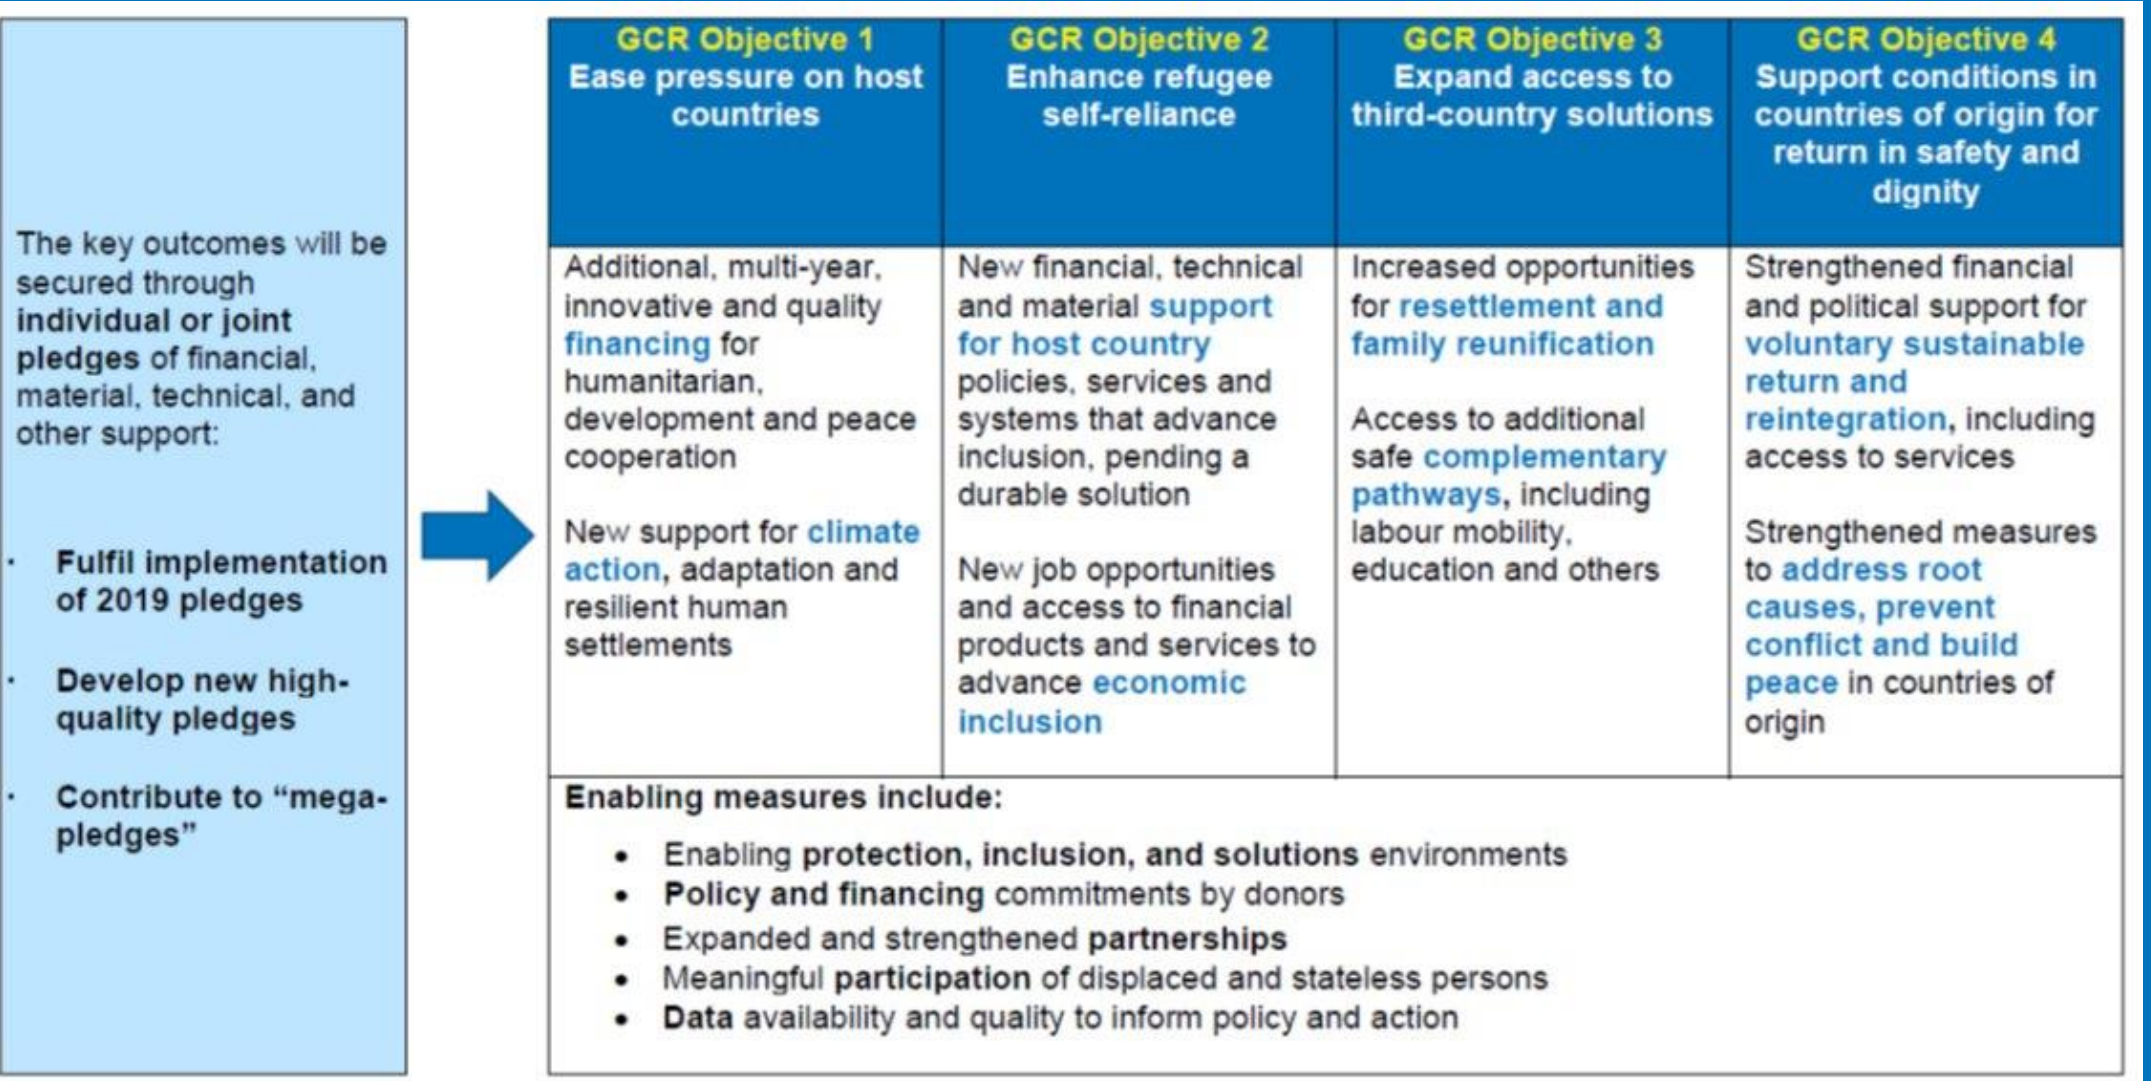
The key outcomes will be secured through individual or joint pledges of financial, material, technical, and other support:

- Fulfil implementation of 2019 pledges
- Develop new high-quality pledges
- Contribute to "mega-pledges"

| GCR Objective 1 Ease pressure on host countries | GCR Objective 2 Enhance refugee self-reliance | GCR Objective 3 Expand access to third-country solutions | GCR Objective 4 Support conditions in countries of origin for return in safety and dignity |
|---|---|---|---|
| Additional, multi-year, innovative and quality financing for humanitarian, development and peace cooperation<br><br>New support for climate action, adaptation and resilient human settlements | New financial, technical and material support for host country policies, services and systems that advance inclusion, pending a durable solution<br><br>New job opportunities and access to financial products and services to advance economic inclusion | Increased opportunities for resettlement and family reunification<br><br>Access to additional safe complementary pathways, including labour mobility, education and others | Strengthened financial and political support for voluntary sustainable return and reintegration, including access to services<br><br>Strengthened measures to address root causes, prevent conflict and build peace in countries of origin |

Enabling measures include:

- Enabling protection, inclusion, and solutions environments
- Policy and financing commitments by donors
- Expanded and strengthened partnerships
- Meaningful participation of displaced and stateless persons
- Data availability and quality to inform policy and action